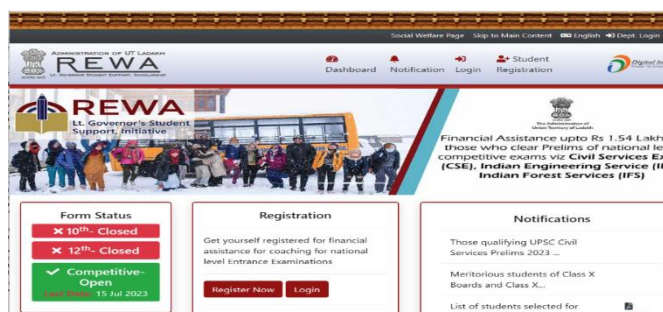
Social Welfare Page Skip to Main Content English Dept. Login

ADMINISTRATION OF UT LADAKH
REWA
LT. GOVERNOR'S STUDENT SUPPORT, SCHOLARSHIP

Dashboard Notification Login Student Registration

Digital In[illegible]

REWA
Lt. Governor's Student Support, Initiative

The Administration of Union Territory of Ladakh

Financial Assistance upto Rs 1.54 Lakh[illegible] those who clear Prelims of national le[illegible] competitive exams viz Civil Services Ex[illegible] (CSE), Indian Engineering Service (I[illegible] Indian Forest Services (IFS)

Form Status
✕ 10th- Closed
✕ 12th- Closed
✓ Competitive- Open
Last Date: 15 Jul 2023

Registration
Get yourself registered for financial assistance for coaching for national level Entrance Examinations
Register Now Login

Notifications
Those qualifying UPSC Civil Services Prelims 2023 ...
Meritorious students of Class X Boards and Class X...
List of students selected for